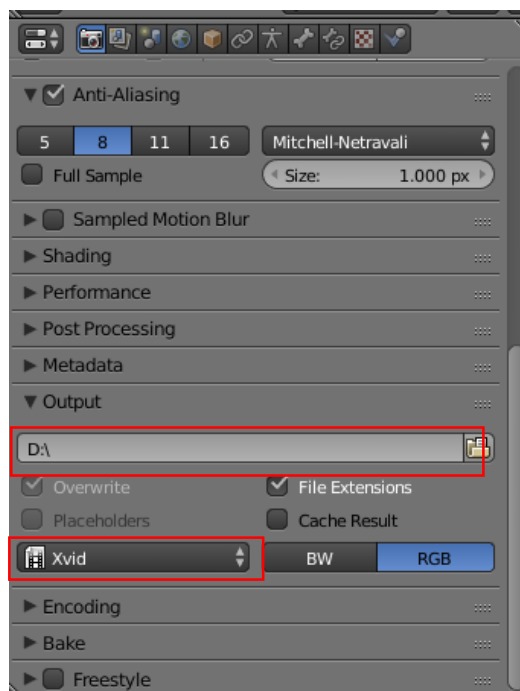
Anti-Aliasing

5 8 11 16

Mitchell-Netravali

Full Sample

Size: 1.000 px

Sampled Motion Blur

Shading

Performance

Post Processing

Metadata

Output

D:\

Overwrite

File Extensions

Placeholders

Cache Result

Xvid

BW

RGB

Encoding

Bake

Freestyle